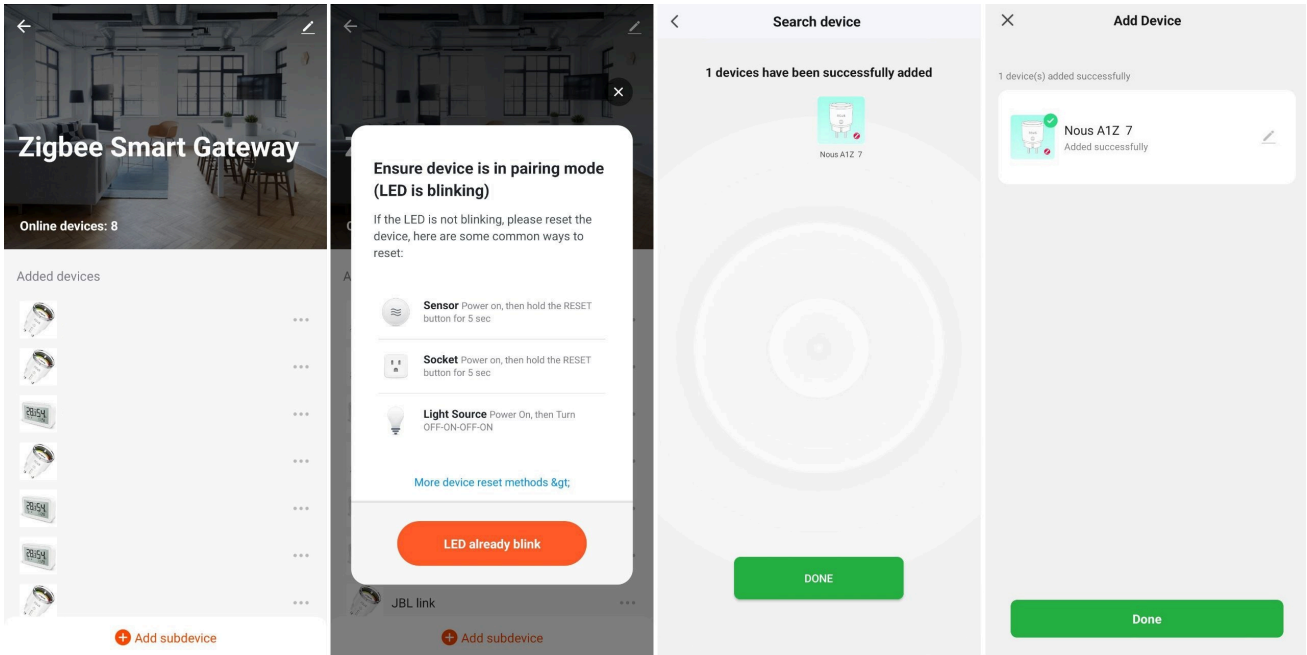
Zigbee Smart Gateway

Online devices: 8

Added devices

...

...

20:54 ...

...

20:54 ...

20:54 ...

...

Add subdevice

Ensure device is in pairing mode (LED is blinking)

If the LED is not blinking, please reset the device, here are some common ways to reset:

Sensor Power on, then hold the RESET button for 5 sec

Socket Power on, then hold the RESET button for 5 sec

Light Source Power On, then Turn OFF-ON-OFF-ON

More device reset methods &gt;

LED already blink

JBL link

Add subdevice

Search device

1 devices have been successfully added

Nous A1Z 7

DONE

Add Device

1 device(s) added successfully

Nous A1Z 7
Added successfully

Done